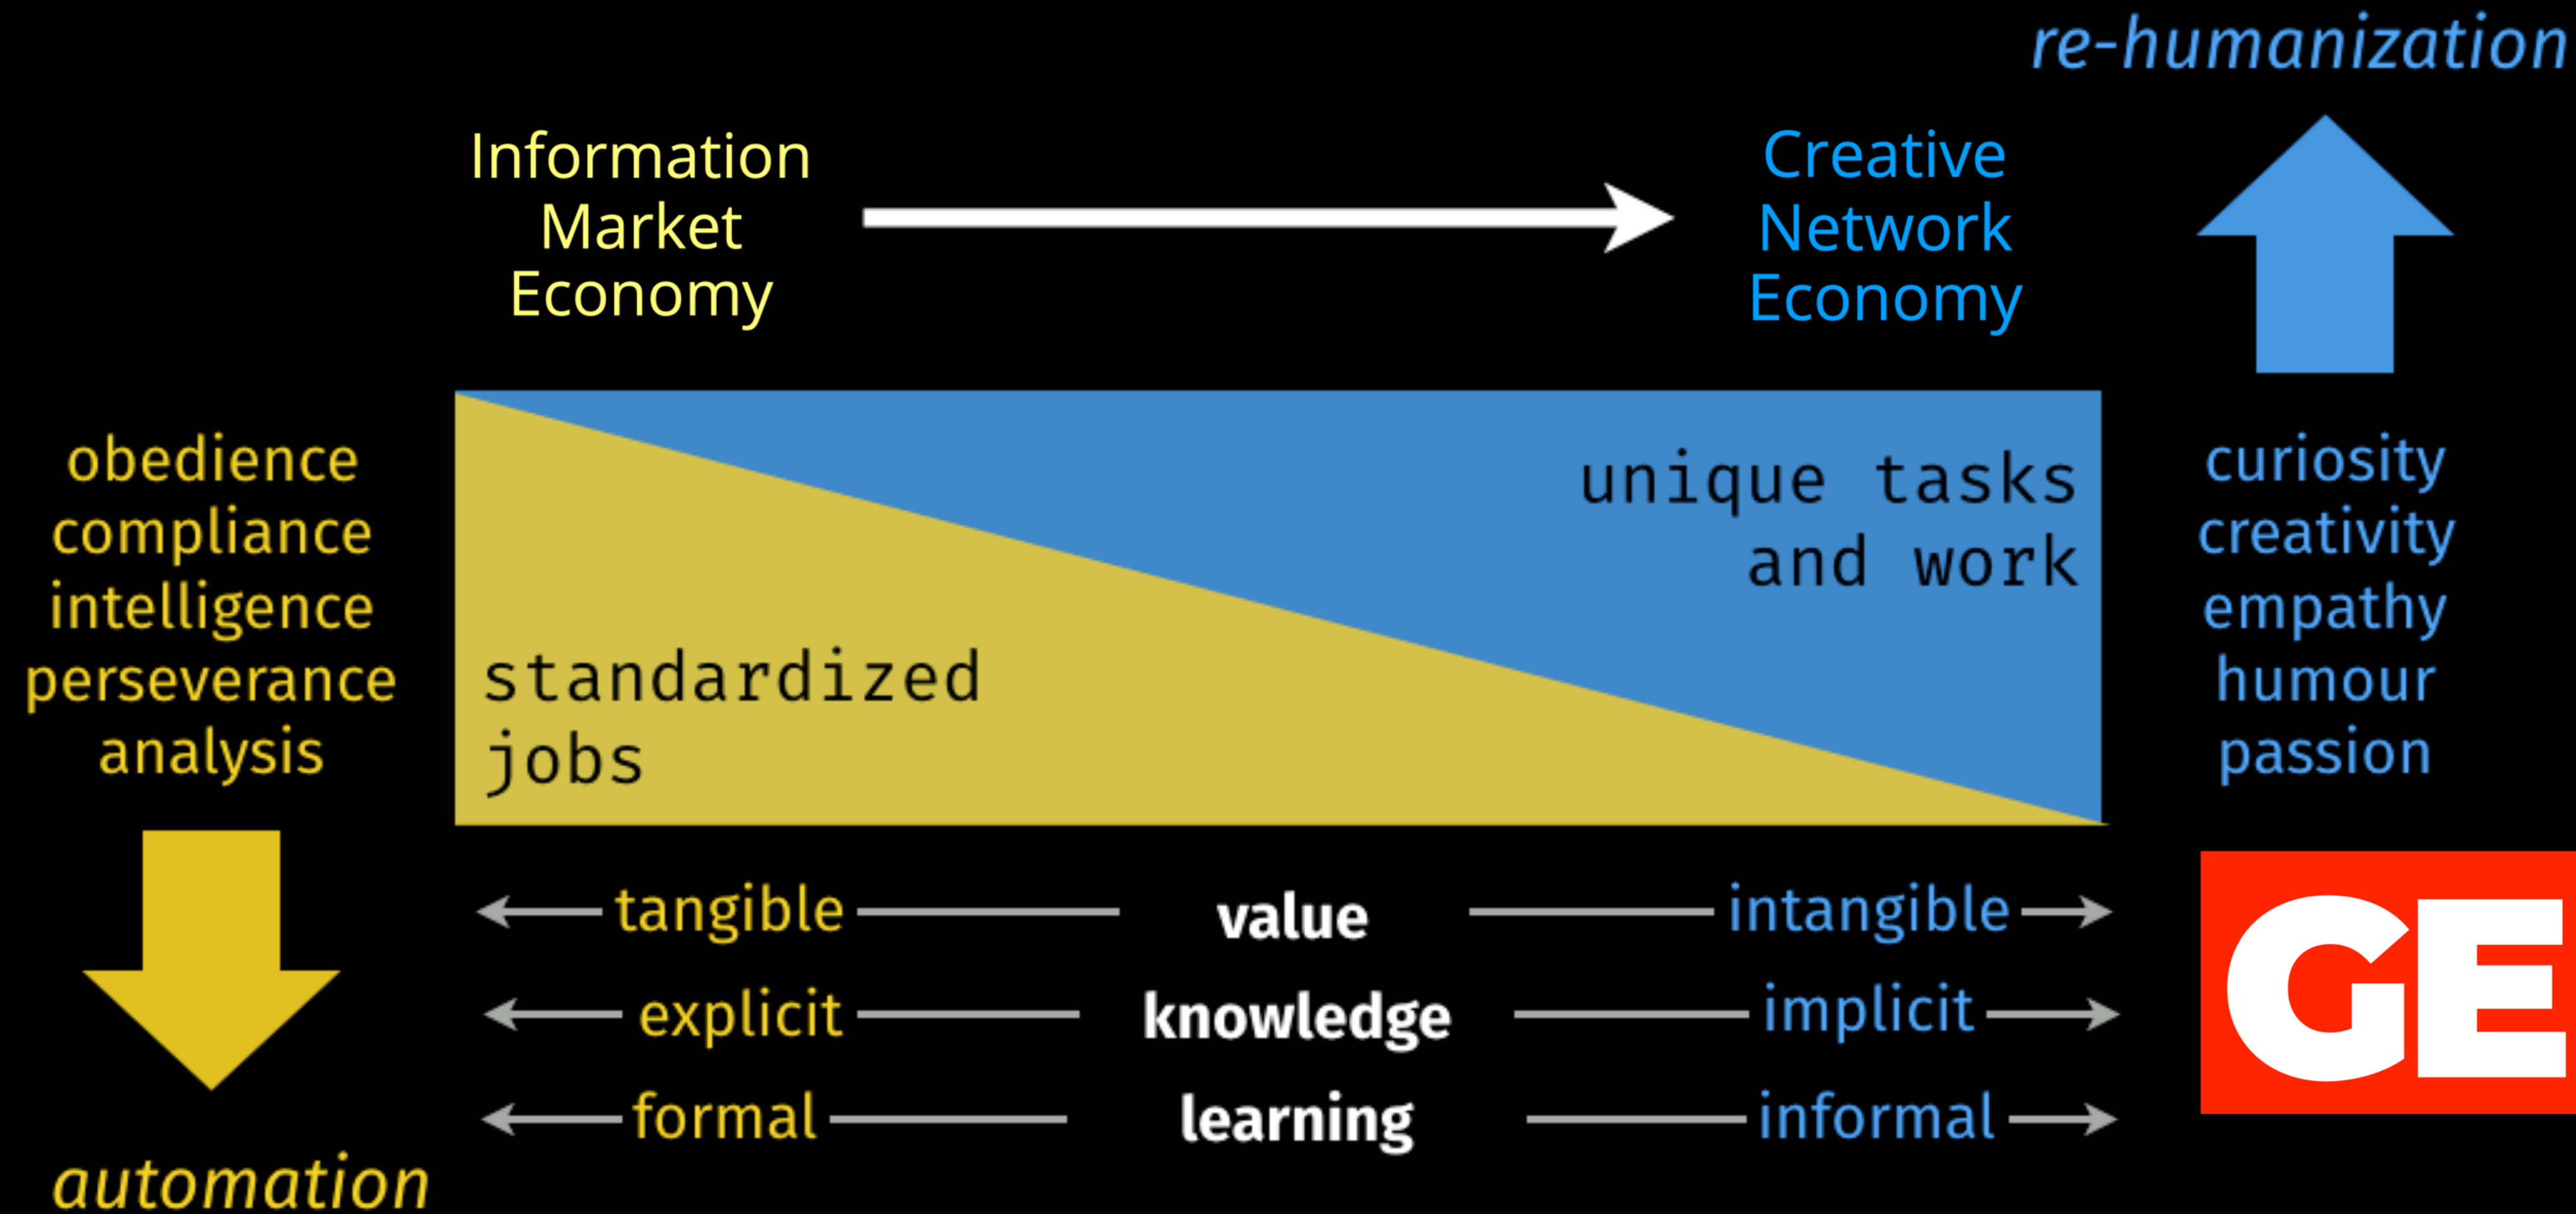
re-humanization

Information Market Economy

Creative Network Economy

obedience
compliance
intelligence
perseverance
analysis

unique tasks and work

standardized jobs

curiosity
creativity
empathy
humour
passion

tangible value intangible

explicit knowledge implicit

formal learning informal

automation

GE